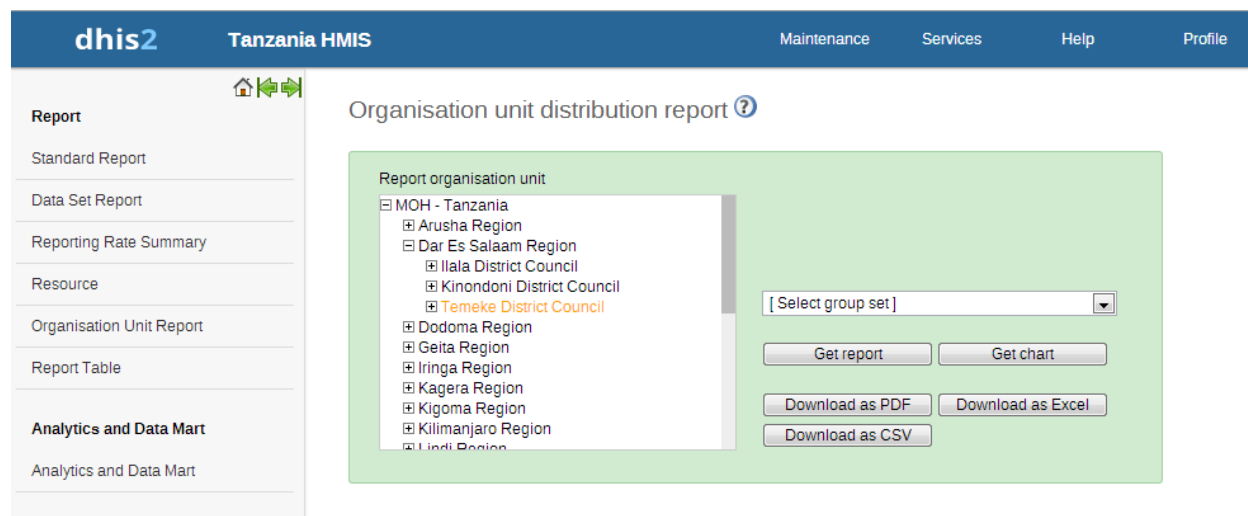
dhis2 Tanzania HMIS

Maintenance Services Help Profile

Report

Standard Report

Data Set Report

Reporting Rate Summary

Resource

Organisation Unit Report

Report Table

Analytics and Data Mart

Analytics and Data Mart

Organisation unit distribution report

Report organisation unit

⊟ MOH - Tanzania
⊞ Arusha Region
⊟ Dar Es Salaam Region
⊞ Ilala District Council
⊞ Kinondoni District Council
⊞ Temeke District Council
⊞ Dodoma Region
⊞ Geita Region
⊞ Iringa Region
⊞ Kagera Region
⊞ Kigoma Region
⊞ Kilimanjaro Region
⊞ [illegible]

[ Select group set ]

Get report Get chart

Download as PDF Download as Excel

Download as CSV